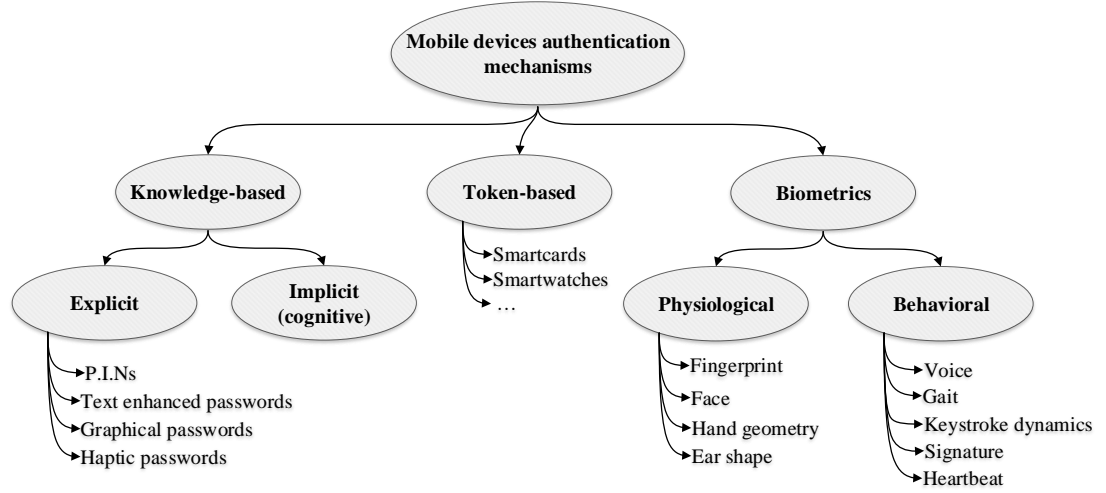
Mobile devices authentication mechanisms

Knowledge-based

Token-based

Biometrics

Explicit

Implicit (cognitive)

Smartcards
Smartwatches
…

Physiological

Behavioral

P.I.Ns
Text enhanced passwords
Graphical passwords
Haptic passwords

Fingerprint
Face
Hand geometry
Ear shape

Voice
Gait
Keystroke dynamics
Signature
Heartbeat